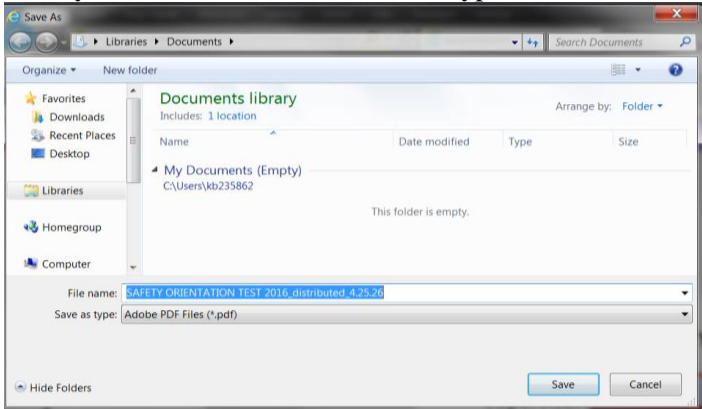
Save As

Libraries ▸ Documents ▸

Search Documents

Organize ▾ New folder

Favorites
Downloads
Recent Places
Desktop

Libraries

Homegroup

Computer

Documents library
Includes: 1 location

Arrange by: Folder ▾

| Name | Date modified | Type | Size |
|---|---|---|---|

My Documents (Empty)
C:\Users\kb235862

This folder is empty.

File name: SAFETY ORIENTATION TEST 2016_distributed_4.25.26

Save as type: Adobe PDF Files (*.pdf)

Hide Folders

Save

Cancel